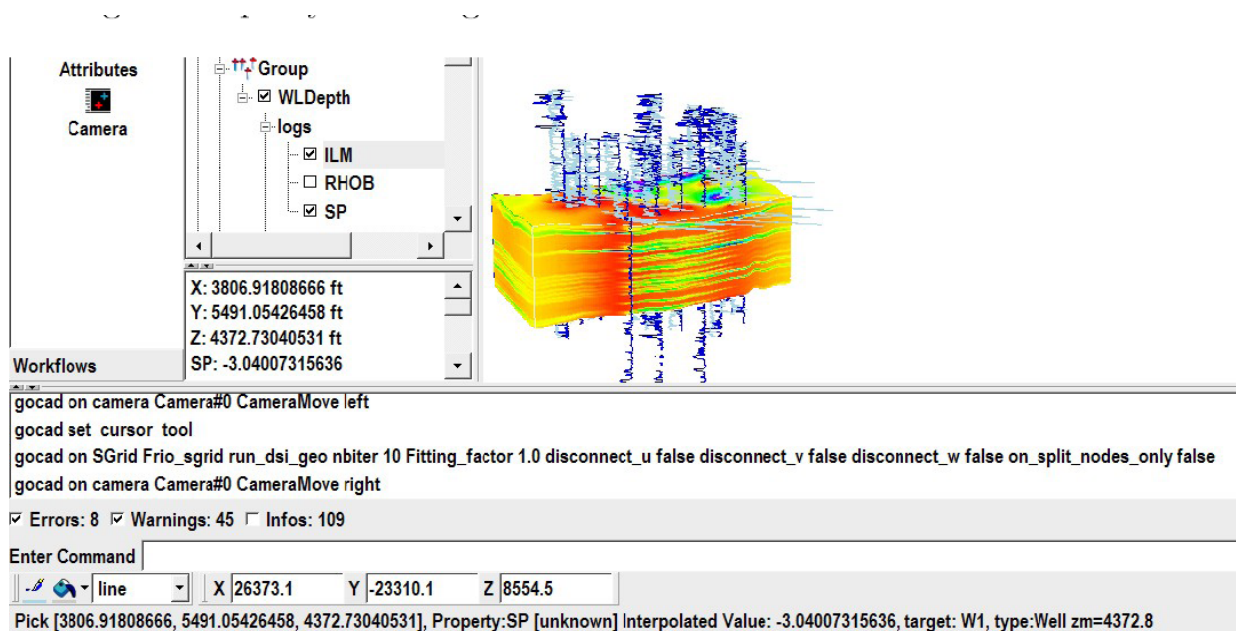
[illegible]

Attributes

Camera

Group
☑ WLDepth
logs
☑ ILM
☐ RHOB
☑ SP

X: 3806.91808666 ft
Y: 5491.05426458 ft
Z: 4372.73040531 ft
SP: -3.04007315636

Workflows

gocad on camera Camera#0 CameraMove left
gocad set cursor tool
gocad on SGrid Frio_sgrid run_dsi_geo nbiter 10 Fitting_factor 1.0 disconnect_u false disconnect_v false disconnect_w false on_split_nodes_only false
gocad on camera Camera#0 CameraMove right

☑ Errors: 8 ☑ Warnings: 45 ☐ Infos: 109

Enter Command

line X 26373.1 Y -23310.1 Z 8554.5

Pick [3806.91808666, 5491.05426458, 4372.73040531], Property:SP [unknown] Interpolated Value: -3.04007315636, target: W1, type:Well zm=4372.8